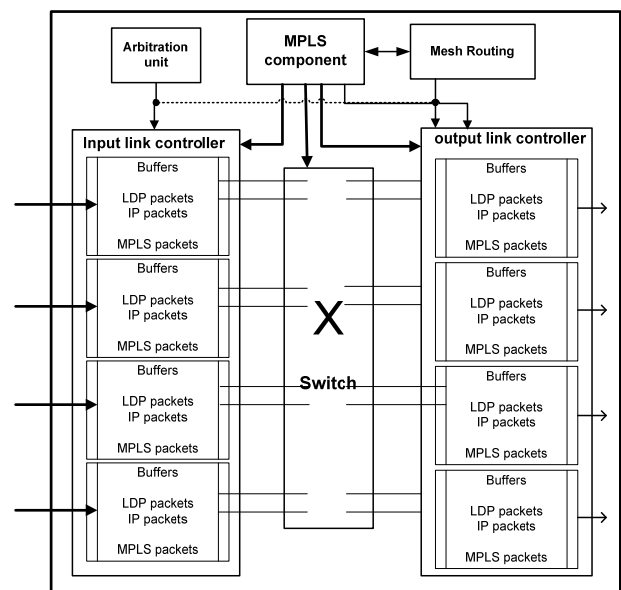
Arbitration unit

MPLS component

Mesh Routing

Input link controller

output link controller

Buffers

LDP packets
IP packets

MPLS packets

Buffers

LDP packets
IP packets

MPLS packets

Buffers

LDP packets
IP packets

MPLS packets

Buffers

LDP packets
IP packets

MPLS packets

X

Switch

Buffers

LDP packets
IP packets

MPLS packets

Buffers

LDP packets
IP packets

MPLS packets

Buffers

LDP packets
IP packets

MPLS packets

Buffers

LDP packets
IP packets

MPLS packets